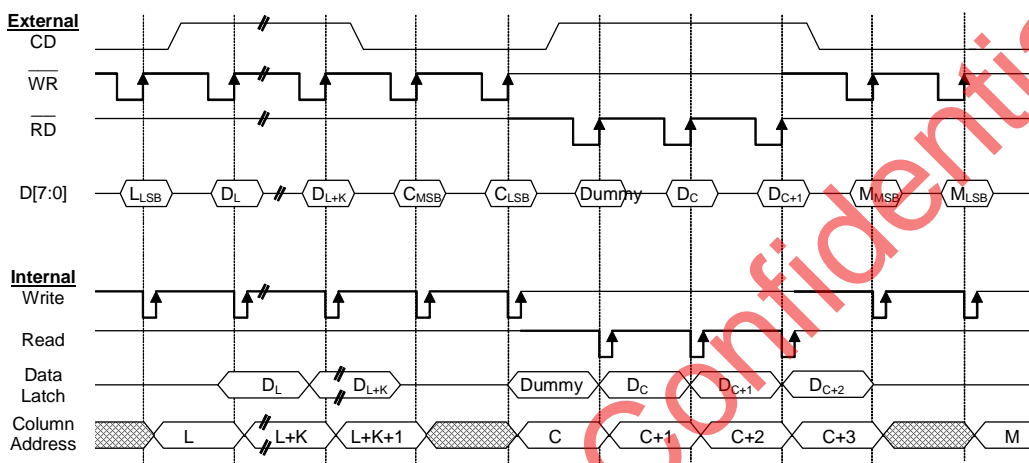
External
CD

$\overline{WR}$

$\overline{RD}$

D[7:0]

$L_{LSB}$ $D_L$ $D_{L+K}$ $C_{MSB}$ $C_{LSB}$ Dummy $D_C$ $D_{C+1}$ $M_{MSB}$ $M_{LSB}$

Internal
Write

Read

Data Latch

$D_L$ $D_{L+K}$ Dummy $D_C$ $D_{C+1}$ $D_{C+2}$

Column Address

L L+K L+K+1 C C+1 C+2 C+3 M

Confidential